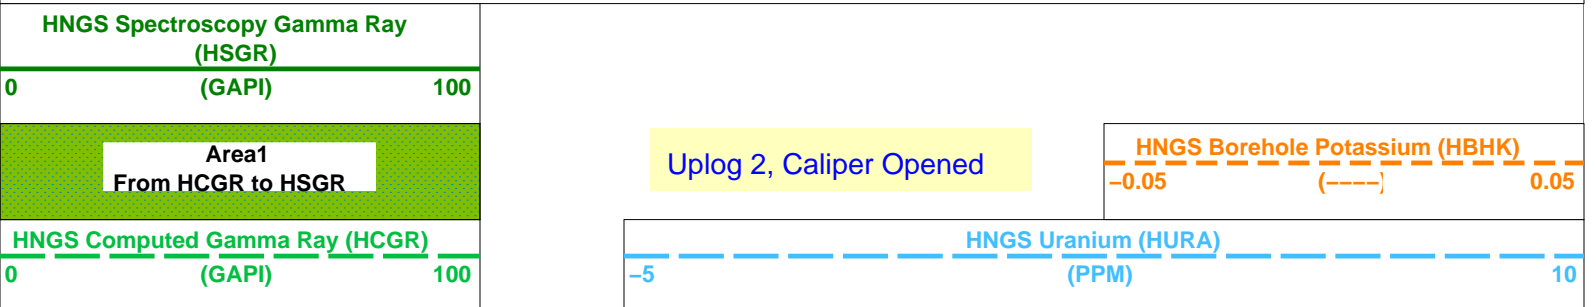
HNGS Spectroscopy Gamma Ray (HSGR)

0 (GAPI) 100

Area1
From HCGR to HSGR

HNGS Computed Gamma Ray (HCGR)

0 (GAPI) 100

Uplog 2, Caliper Opened

HNGS Borehole Potassium (HBHK)

−0.05 (−−−−) 0.05

HNGS Uranium (HURA)

−5 (PPM) 10